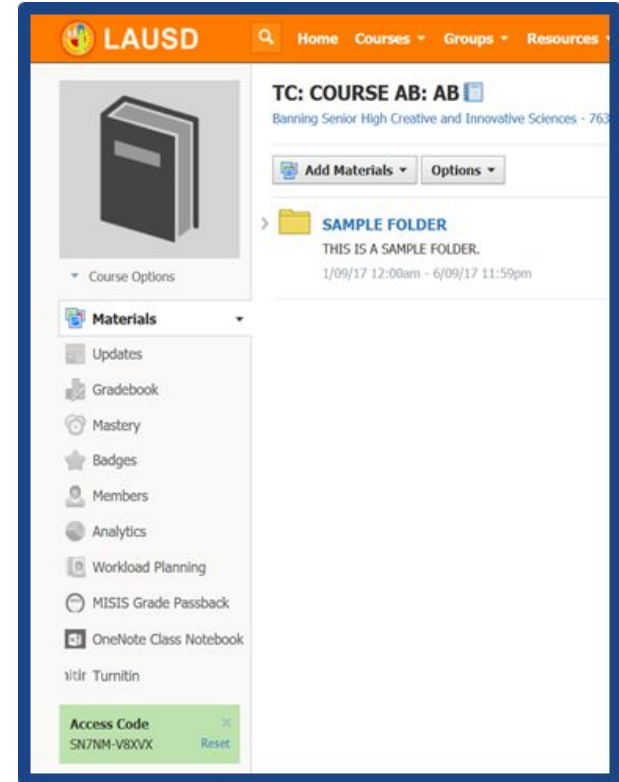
LAUSD Home Courses ▾ Groups ▾ Resources ▾

TC: COURSE AB: AB

Banning Senior High Creative and Innovative Sciences - 763

Add Materials ▾ Options ▾

SAMPLE FOLDER
THIS IS A SAMPLE FOLDER.
1/09/17 12:00am - 6/09/17 11:59pm

▾ Course Options

Materials ▾
Updates
Gradebook
Mastery
Badges
Members
Analytics
Workload Planning
MISIS Grade Passback
OneNote Class Notebook
itir Turnitin

Access Code
SN7NM-V8XVX Reset